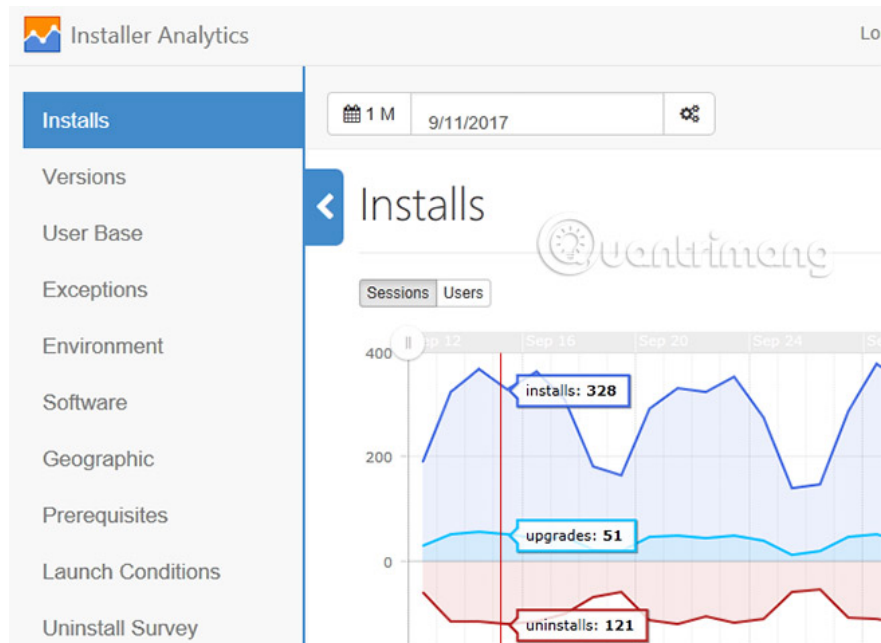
Installer Analytics

Lo

Installs
Versions
User Base
Exceptions
Environment
Software
Geographic
Prerequisites
Launch Conditions
Uninstall Survey

1 M 9/11/2017

Installs

Quantrimang

Sessions Users

Sep 12 Sep 16 Sep 20 Sep 24

400
200
0

installs: 328
upgrades: 51
uninstalls: 121